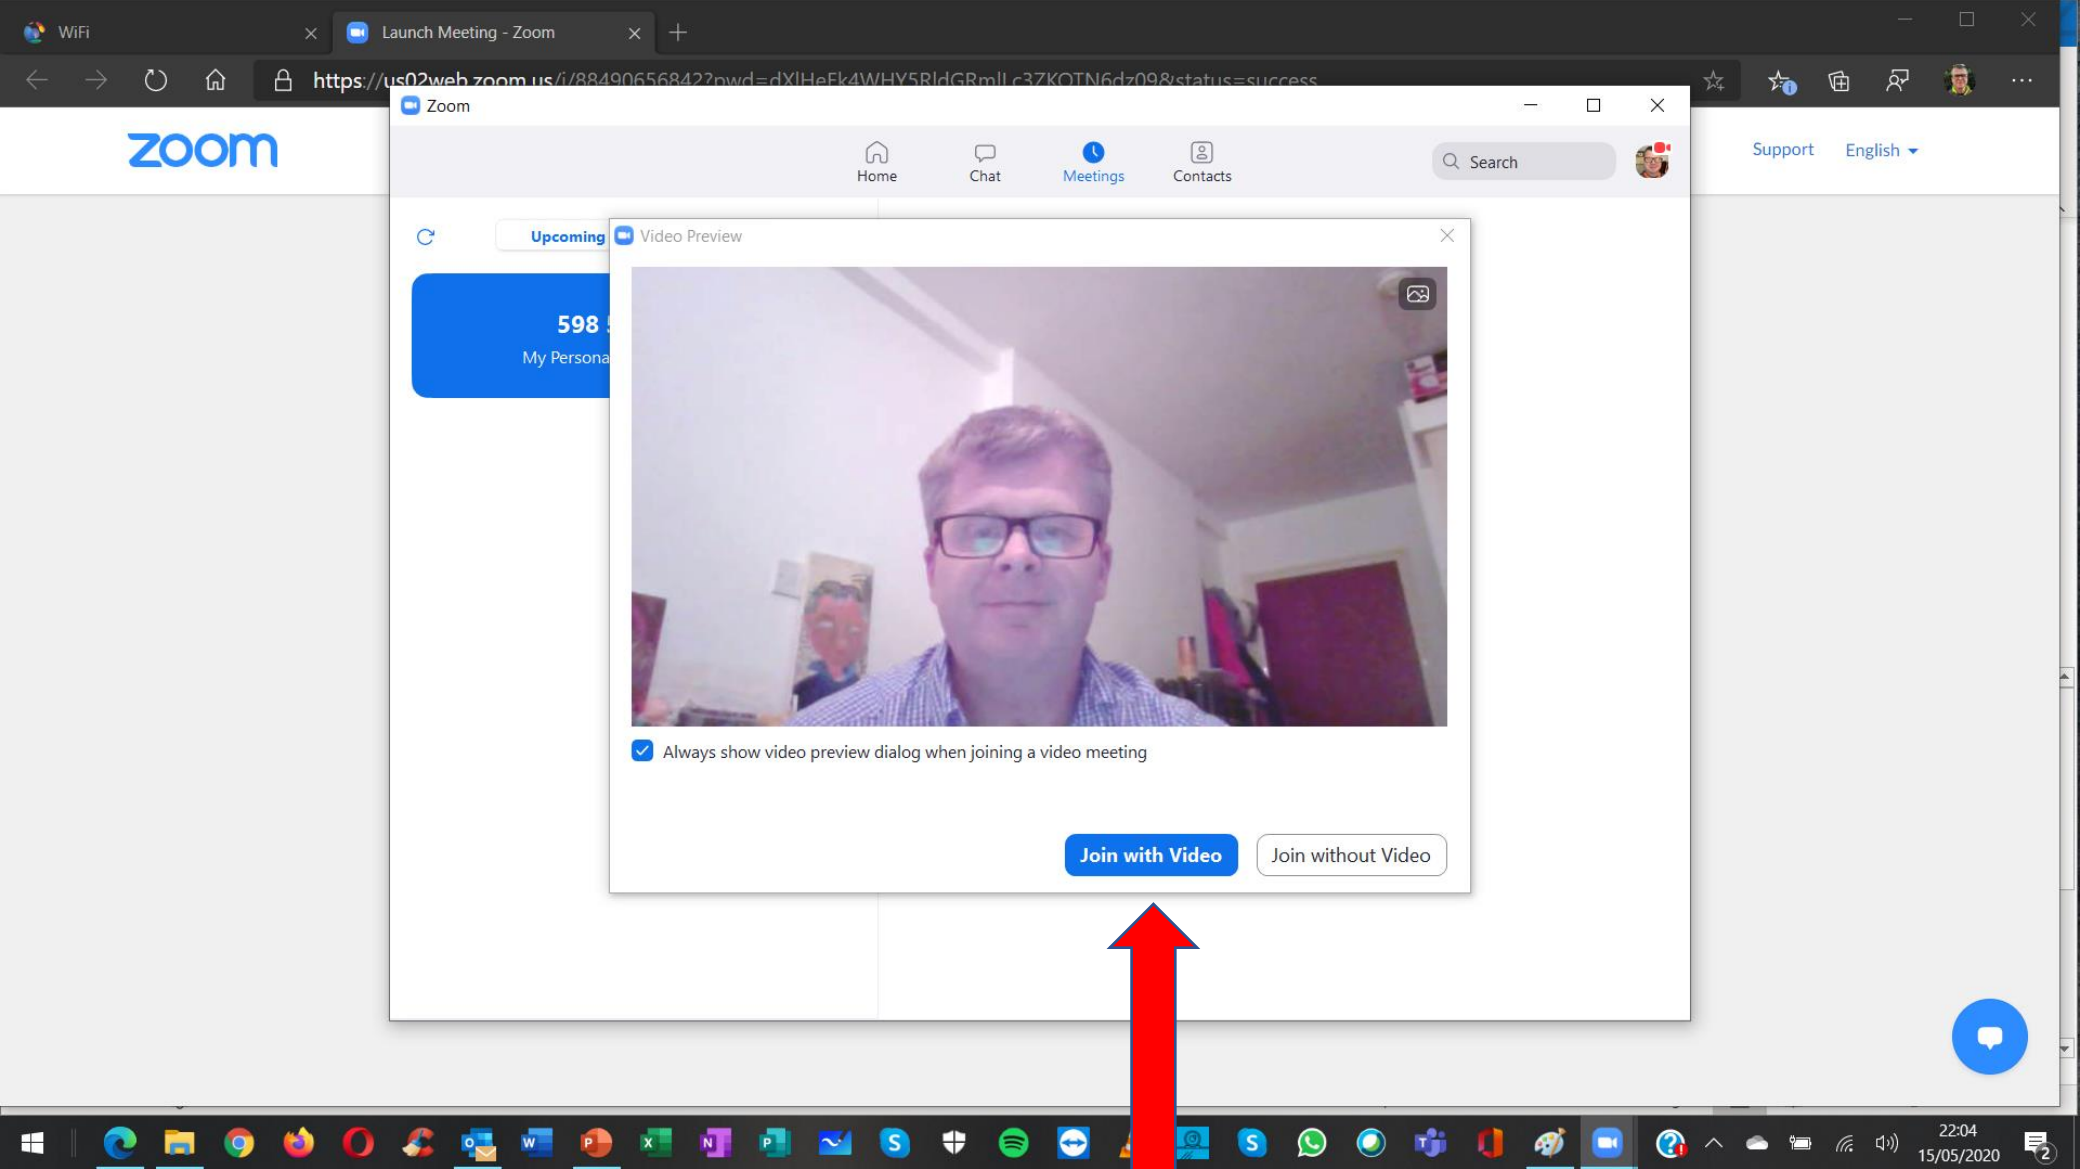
WiFi

Launch Meeting - Zoom

https://us02web.zoom.us/j/88490656842?pwd=dXlHeFk4WHY5RldGRmlLc3ZKOTN6dz09&status=success

zoom

Support English

Zoom

Home Chat Meetings Contacts

Search

Upcoming

598

My Persona

Video Preview

Always show video preview dialog when joining a video meeting

Join with Video

Join without Video

22:04
15/05/2020